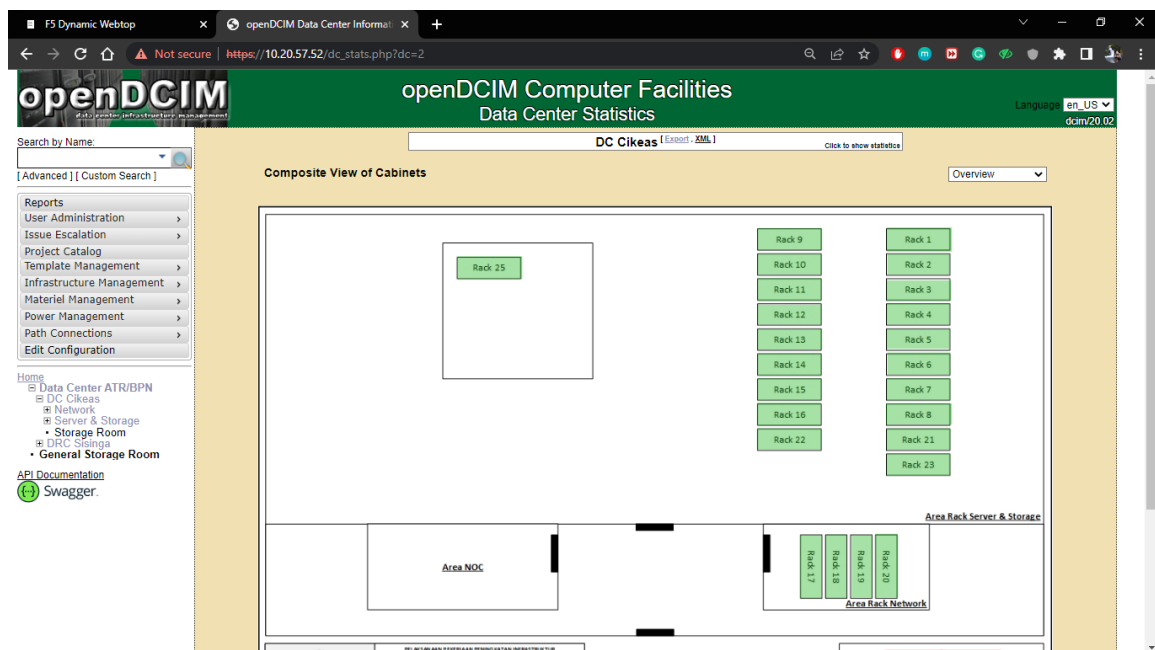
F5 Dynamic Webtop
openDCIM Data Center Informat
Not secure https://10.20.57.52/dc_stats.php?dc=2

openDCIM
data center infrastructure management
openDCIM Computer Facilities
Data Center Statistics
Language en_US
dcim/20.02

Search by Name:
[ Advanced ] [ Custom Search ]

Reports
User Administration
Issue Escalation
Project Catalog
Template Management
Infrastructure Management
Materiel Management
Power Management
Path Connections
Edit Configuration

Home
⊟ Data Center ATR/BPN
⊟ DC Cikeas
⊞ Network
⊞ Server & Storage
• Storage Room
⊞ DRC Sisinga
• General Storage Room

API Documentation
Swagger.

DC Cikeas [ Export , XML ]
Click to show statistics

Composite View of Cabinets
Overview

Rack 25
Rack 9
Rack 10
Rack 11
Rack 12
Rack 13
Rack 14
Rack 15
Rack 16
Rack 22
Rack 1
Rack 2
Rack 3
Rack 4
Rack 5
Rack 6
Rack 7
Rack 8
Rack 21
Rack 23
Area Rack Server & Storage
Area NOC
Rack 17
Rack 18
Rack 19
Rack 20
Area Rack Network
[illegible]